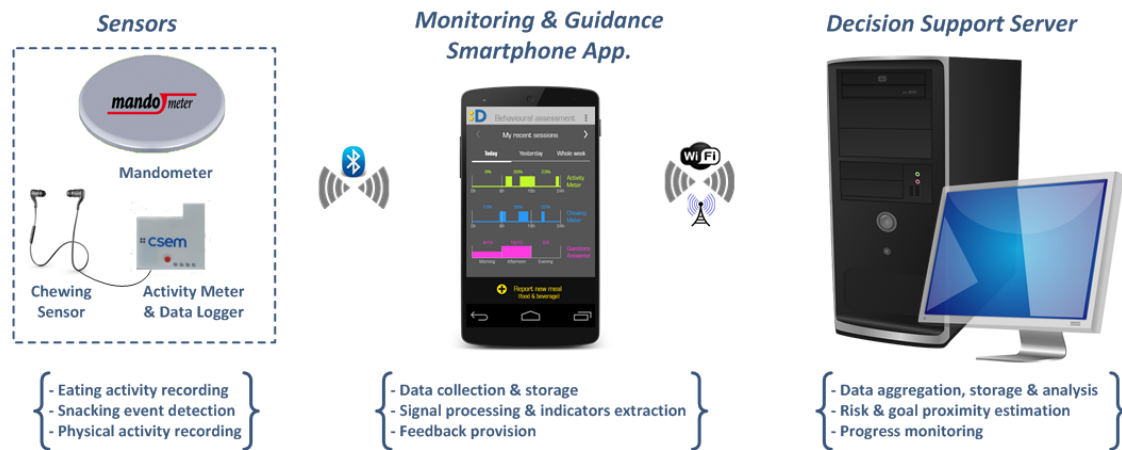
Sensors

mando meter

Mandometer

csem

Chewing Sensor

Activity Meter & Data Logger

Monitoring & Guidance Smartphone App.

Behavioural assessment

My recent sessions

Today | Yesterday | Whole week

Activity Meter

Chewing Meter

Questionn. Answered

Morning | Afternoon | Evening

Report new meal (food & beverage)

Wi Fi

Decision Support Server

- Eating activity recording
- Snacking event detection
- Physical activity recording

- Data collection & storage
- Signal processing & indicators extraction
- Feedback provision

- Data aggregation, storage & analysis
- Risk & goal proximity estimation
- Progress monitoring